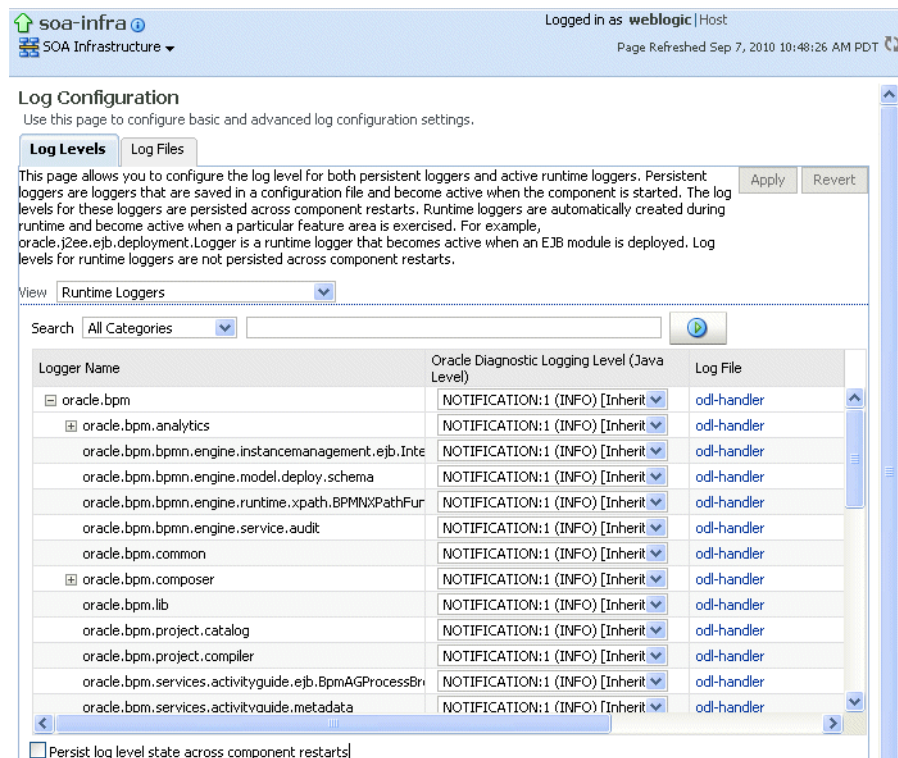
soa-infra
SOA Infrastructure

Logged in as weblogic | Host
Page Refreshed Sep 7, 2010 10:48:26 AM PDT

Log Configuration
Use this page to configure basic and advanced log configuration settings.

Log Levels | Log Files

This page allows you to configure the log level for both persistent loggers and active runtime loggers. Persistent loggers are loggers that are saved in a configuration file and become active when the component is started. The log levels for these loggers are persisted across component restarts. Runtime loggers are automatically created during runtime and become active when a particular feature area is exercised. For example, oracle.j2ee.ejb.deployment.Logger is a runtime logger that becomes active when an EJB module is deployed. Log levels for runtime loggers are not persisted across component restarts.

Apply Revert

View Runtime Loggers

Search All Categories

| Logger Name | Oracle Diagnostic Logging Level (Java Level) | Log File |
|---|---|---|
| oracle.bpm | NOTIFICATION:1 (INFO) [Inherit | odl-handler |
| oracle.bpm.analytics | NOTIFICATION:1 (INFO) [Inherit | odl-handler |
| oracle.bpm.bpmn.engine.instancemanagement.ejb.Inte | NOTIFICATION:1 (INFO) [Inherit | odl-handler |
| oracle.bpm.bpmn.engine.model.deploy.schema | NOTIFICATION:1 (INFO) [Inherit | odl-handler |
| oracle.bpm.bpmn.engine.runtime.xpath.BPMNXPathFur | NOTIFICATION:1 (INFO) [Inherit | odl-handler |
| oracle.bpm.bpmn.engine.service.audit | NOTIFICATION:1 (INFO) [Inherit | odl-handler |
| oracle.bpm.common | NOTIFICATION:1 (INFO) [Inherit | odl-handler |
| oracle.bpm.composer | NOTIFICATION:1 (INFO) [Inherit | odl-handler |
| oracle.bpm.lib | NOTIFICATION:1 (INFO) [Inherit | odl-handler |
| oracle.bpm.project.catalog | NOTIFICATION:1 (INFO) [Inherit | odl-handler |
| oracle.bpm.project.compiler | NOTIFICATION:1 (INFO) [Inherit | odl-handler |
| oracle.bpm.services.activityguide.ejb.BpmAGProcessBr | NOTIFICATION:1 (INFO) [Inherit | odl-handler |
| oracle.bpm.services.activityguide.metadata | NOTIFICATION:1 (INFO) [Inherit | odl-handler |

Persist log level state across component restarts